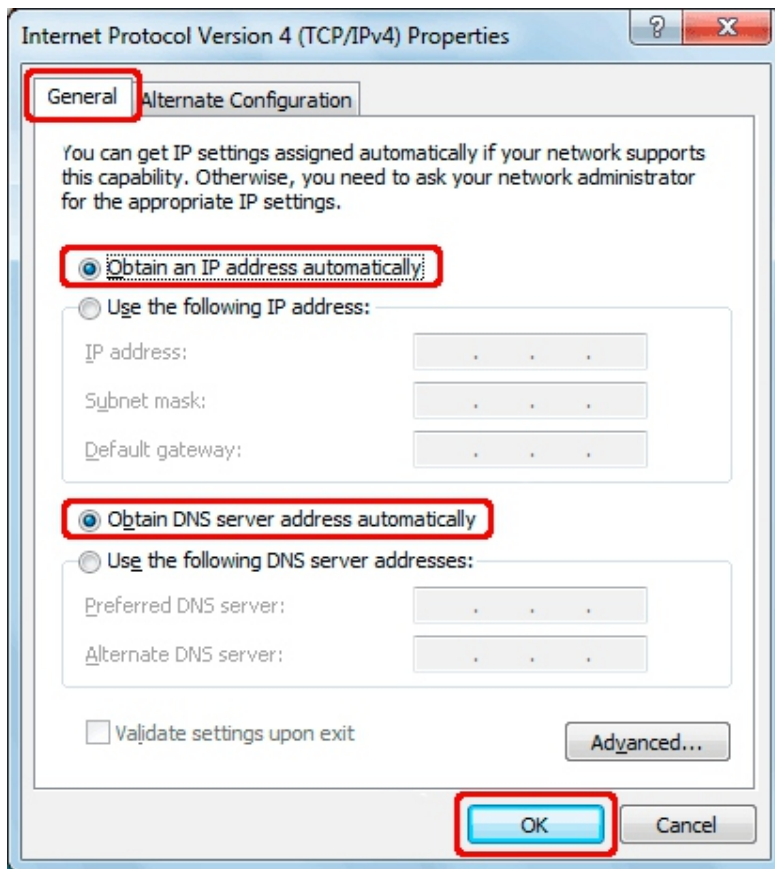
Internet Protocol Version 4 (TCP/IPv4) Properties

?

X

General

Alternate Configuration

You can get IP settings assigned automatically if your network supports this capability. Otherwise, you need to ask your network administrator for the appropriate IP settings.

Obtain an IP address automatically

Use the following IP address:

IP address:

Subnet mask:

Default gateway:

Obtain DNS server address automatically

Use the following DNS server addresses:

Preferred DNS server:

Alternate DNS server:

Validate settings upon exit

Advanced...

OK

Cancel